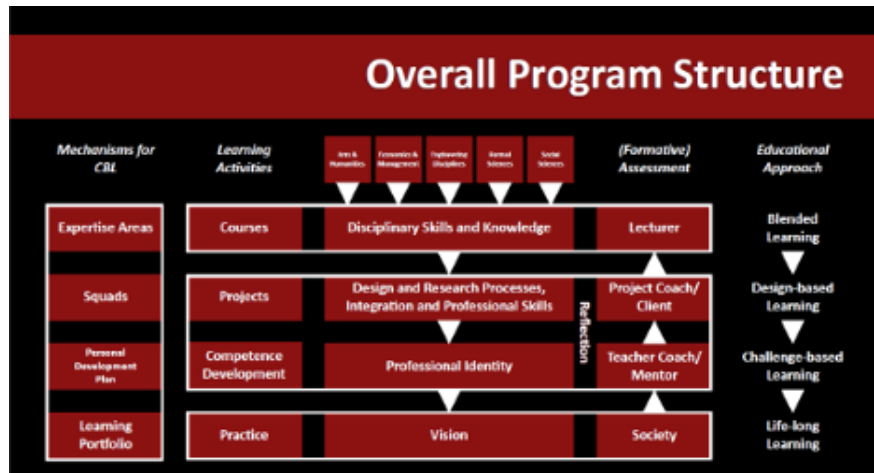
Overall Program Structure

Mechanisms for CBL

Learning Activities

Arts & Humanities

Economics & Management

Engineering Disciplines

Natural Sciences

Social Sciences

(Formative) Assessment

Educational Approach

Expertise Areas

Courses

Disciplinary Skills and Knowledge

Lecturer

Blended Learning

Squads

Projects

Design and Research Processes, Integration and Professional Skills

Reflection

Project Coach/ Client

Design-based Learning

Personal Development Plan

Competence Development

Professional Identity

Teacher Coach/ Mentor

Challenge-based Learning

Learning Portfolio

Practice

Vision

Society

Life-long Learning